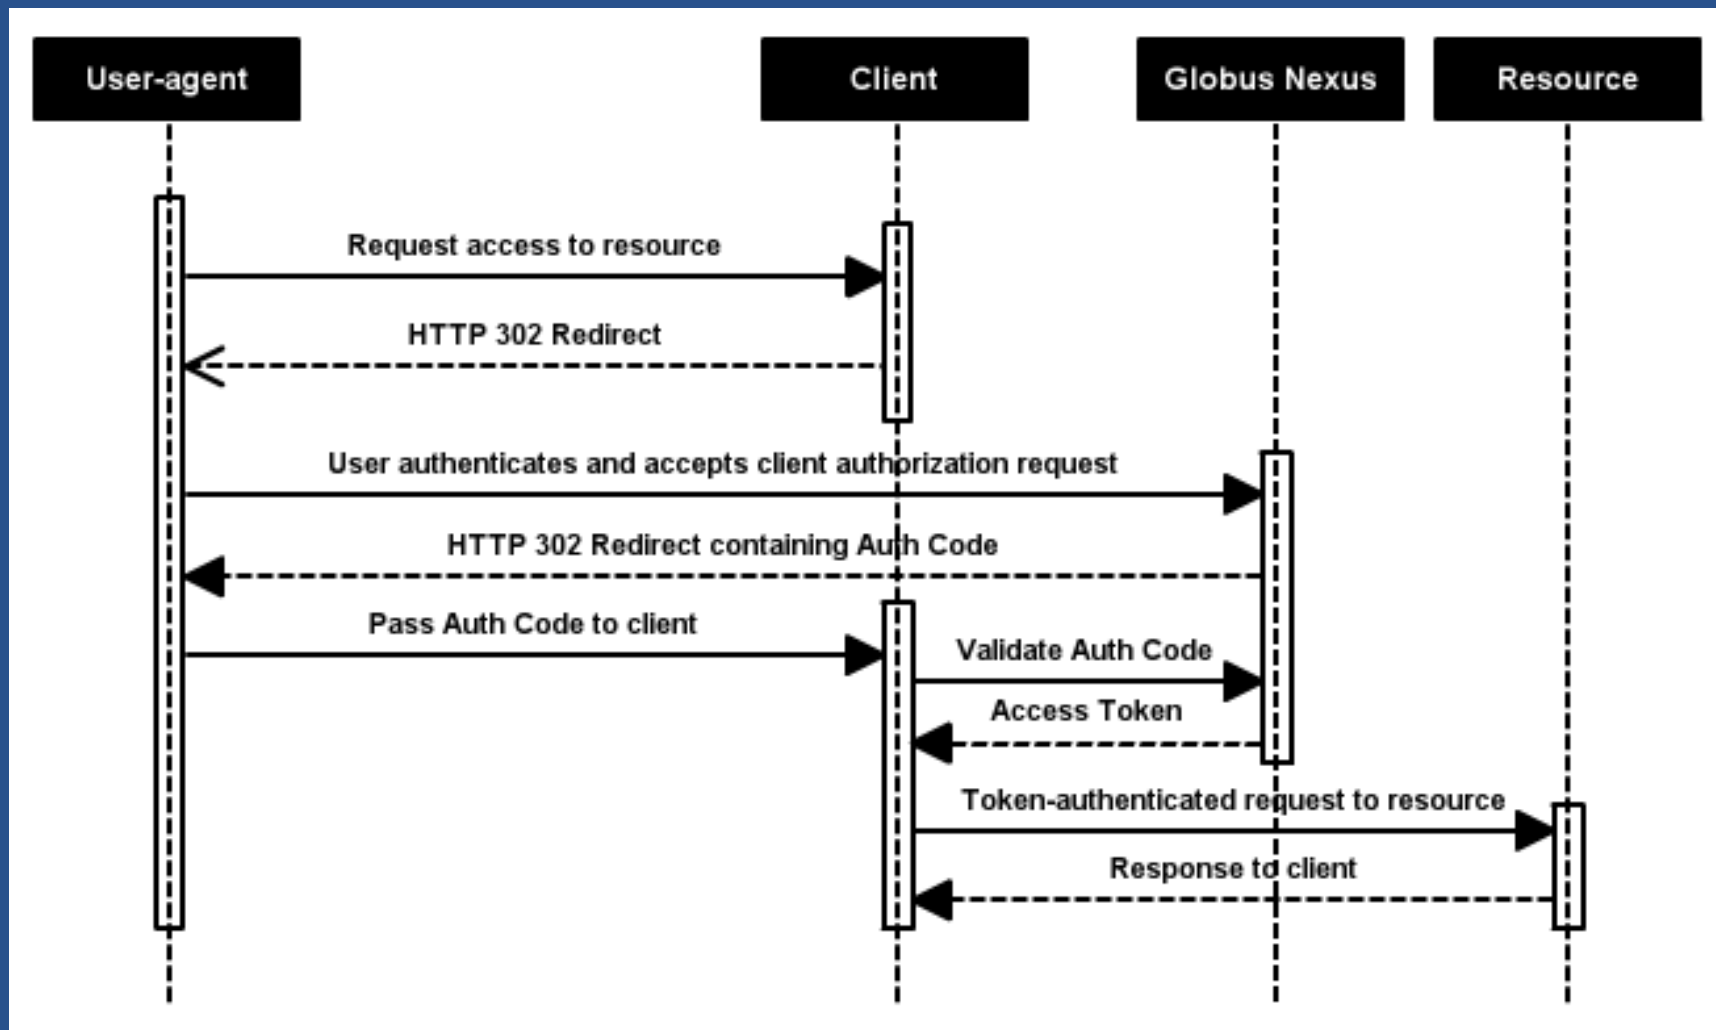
User-agent

Client

Globus Nexus

Resource

Request access to resource

HTTP 302 Redirect

User authenticates and accepts client authorization request

HTTP 302 Redirect containing Auth Code

Pass Auth Code to client

Validate Auth Code

Access Token

Token-authenticated request to resource

Response to client